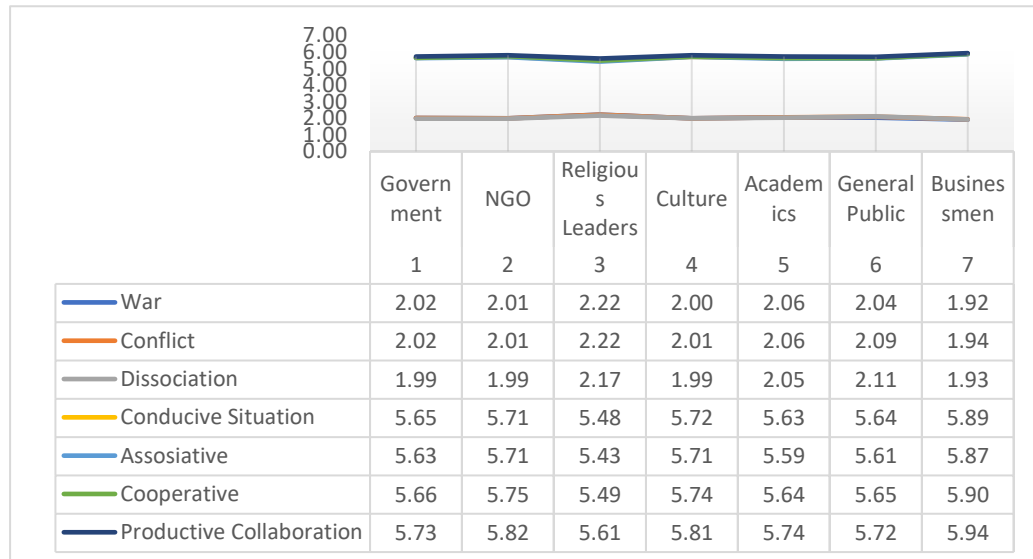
7.00
6.00
5.00
4.00
3.00
2.00
1.00
0.00

| | Government 1 | NGO 2 | Religious Leaders 3 | Culture 4 | Academics 5 | General Public 6 | Businessmen 7 |
|---|---|---|---|---|---|---|---|
| War | 2.02 | 2.01 | 2.22 | 2.00 | 2.06 | 2.04 | 1.92 |
| Conflict | 2.02 | 2.01 | 2.22 | 2.01 | 2.06 | 2.09 | 1.94 |
| Dissociation | 1.99 | 1.99 | 2.17 | 1.99 | 2.05 | 2.11 | 1.93 |
| Conducive Situation | 5.65 | 5.71 | 5.48 | 5.72 | 5.63 | 5.64 | 5.89 |
| Assosiative | 5.63 | 5.71 | 5.43 | 5.71 | 5.59 | 5.61 | 5.87 |
| Cooperative | 5.66 | 5.75 | 5.49 | 5.74 | 5.64 | 5.65 | 5.90 |
| Productive Collaboration | 5.73 | 5.82 | 5.61 | 5.81 | 5.74 | 5.72 | 5.94 |